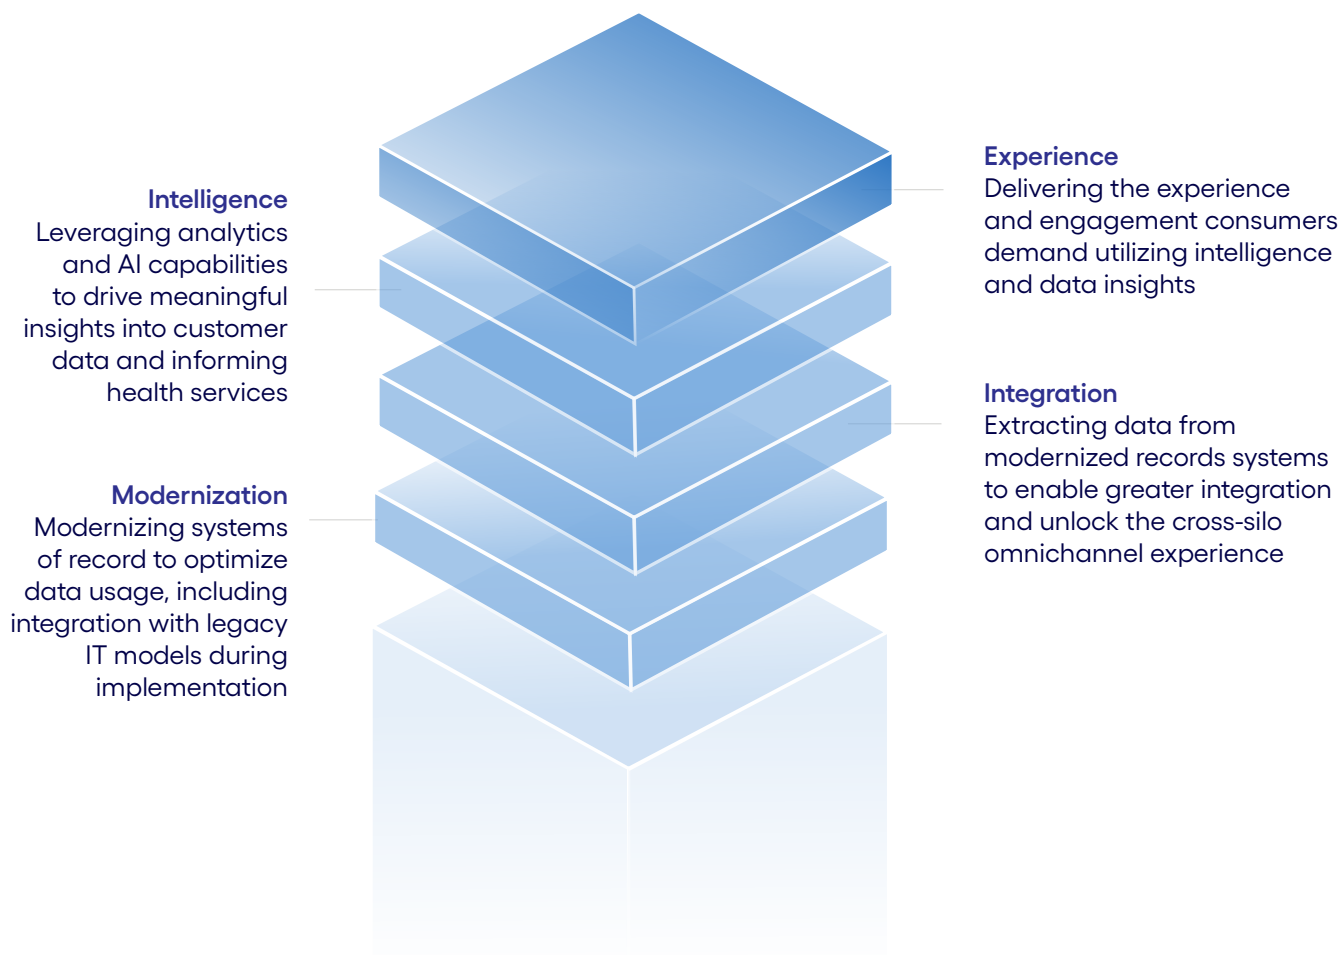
Experience
Delivering the experience and engagement consumers demand utilizing intelligence and data insights

Intelligence
Leveraging analytics and AI capabilities to drive meaningful insights into customer data and informing health services

Integration
Extracting data from modernized records systems to enable greater integration and unlock the cross-silo omnichannel experience

Modernization
Modernizing systems of record to optimize data usage, including integration with legacy IT models during implementation